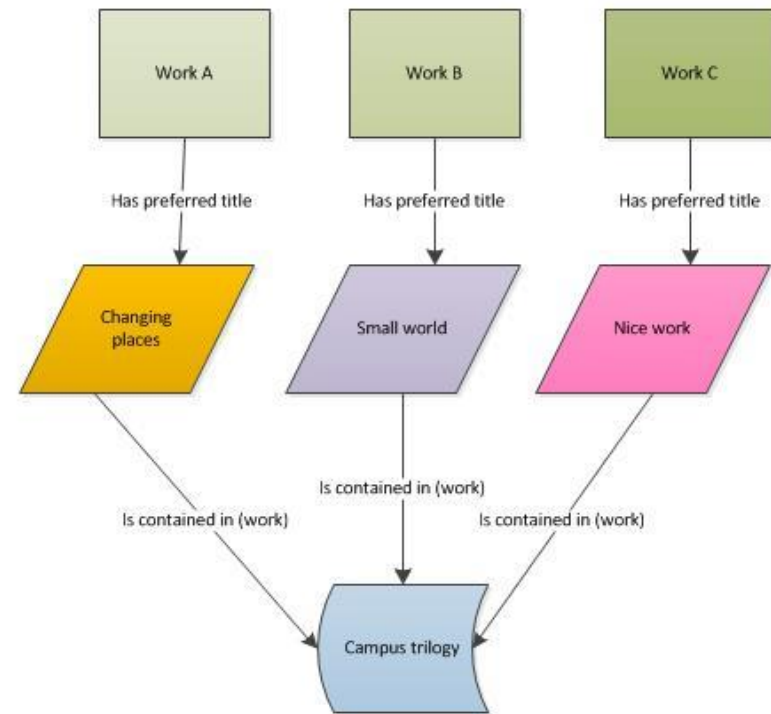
Work A

Work B

Work C

Has preferred title

Has preferred title

Has preferred title

Changing places

Small world

Nice work

Is contained in (work)

Is contained in (work)

Is contained in (work)

Campus trilogy